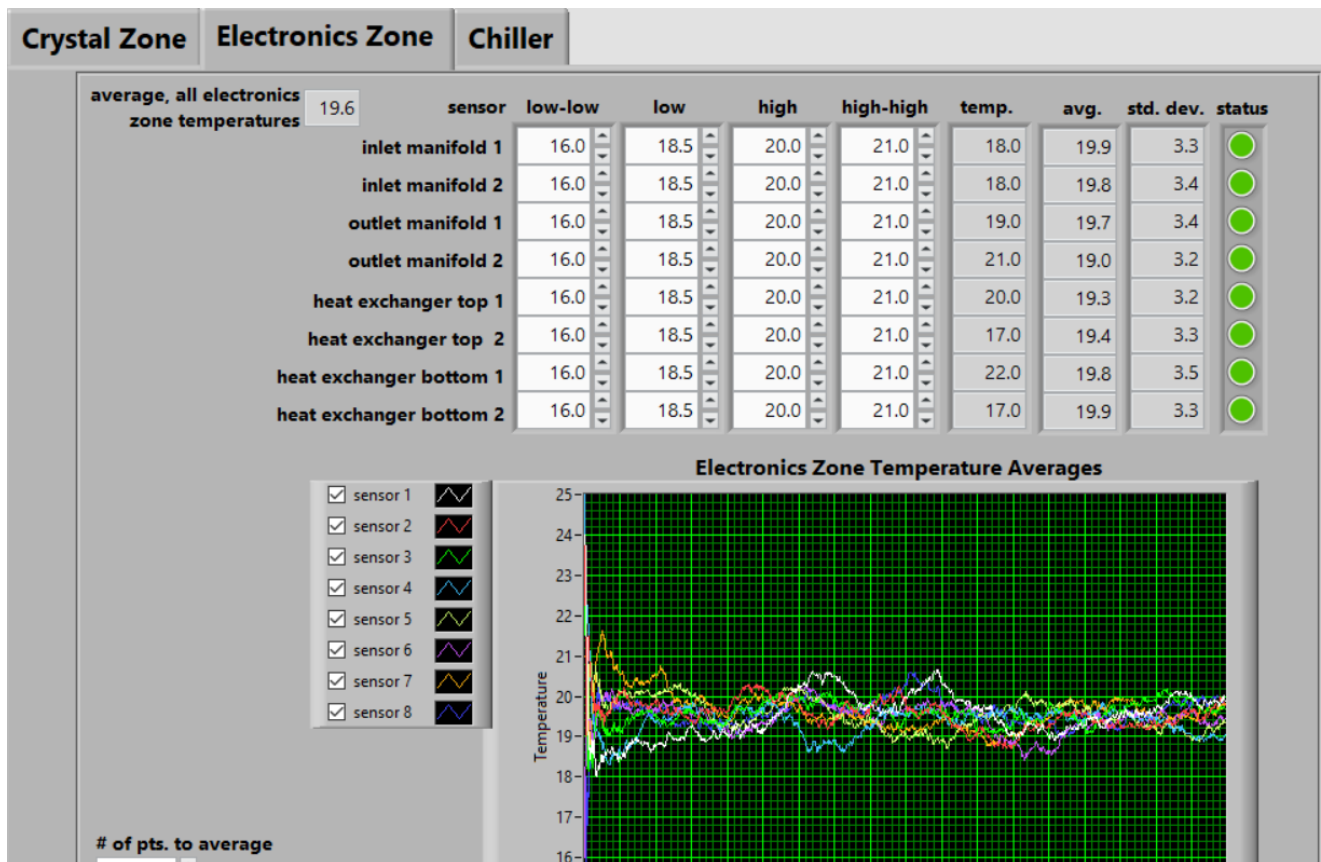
Crystal Zone | Electronics Zone | Chiller

average, all electronics zone temperatures 19.6

| sensor | low-low | low | high | high-high | temp. | avg. | std. dev. | status |
|---|---|---|---|---|---|---|---|---|
| inlet manifold 1 | 16.0 | 18.5 | 20.0 | 21.0 | 18.0 | 19.9 | 3.3 | |
| inlet manifold 2 | 16.0 | 18.5 | 20.0 | 21.0 | 18.0 | 19.8 | 3.4 | |
| outlet manifold 1 | 16.0 | 18.5 | 20.0 | 21.0 | 19.0 | 19.7 | 3.4 | |
| outlet manifold 2 | 16.0 | 18.5 | 20.0 | 21.0 | 21.0 | 19.0 | 3.2 | |
| heat exchanger top 1 | 16.0 | 18.5 | 20.0 | 21.0 | 20.0 | 19.3 | 3.2 | |
| heat exchanger top 2 | 16.0 | 18.5 | 20.0 | 21.0 | 17.0 | 19.4 | 3.3 | |
| heat exchanger bottom 1 | 16.0 | 18.5 | 20.0 | 21.0 | 22.0 | 19.8 | 3.5 | |
| heat exchanger bottom 2 | 16.0 | 18.5 | 20.0 | 21.0 | 17.0 | 19.9 | 3.3 | |

Electronics Zone Temperature Averages

sensor 1
sensor 2
sensor 3
sensor 4
sensor 5
sensor 6
sensor 7
sensor 8

Temperature

25
24
23
22
21
20
19
18
17
16

# of pts. to average